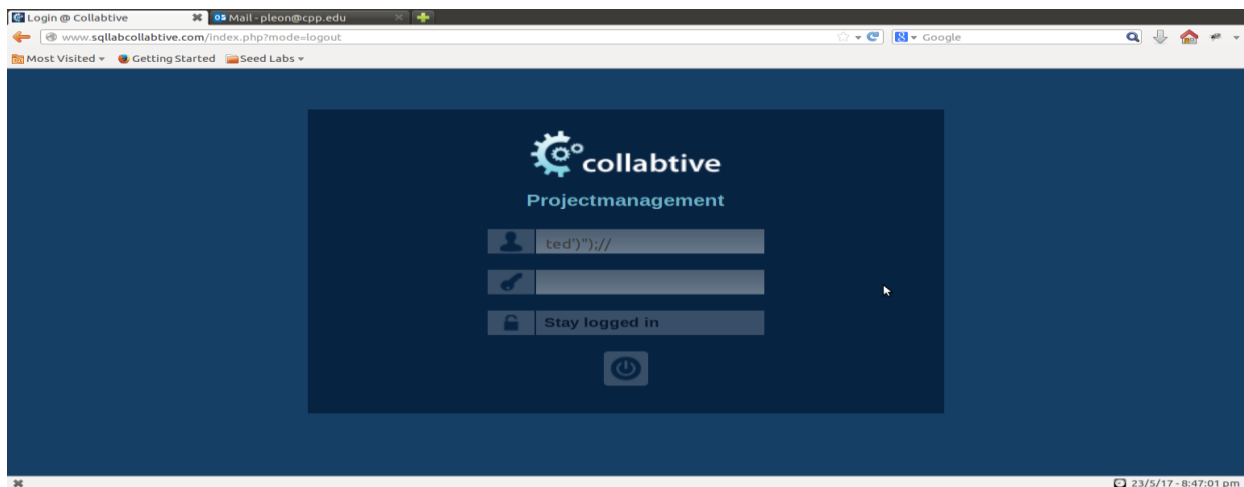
Login @ Collabtive
Mail - pleon@cpp.edu
www.sqllabcollabtive.com/index.php?mode=logout
Google
Most Visited
Getting Started
Seed Labs

collabtive
Projectmanagement
ted')");//
Stay logged in

23/5/17 - 8:47:01 pm